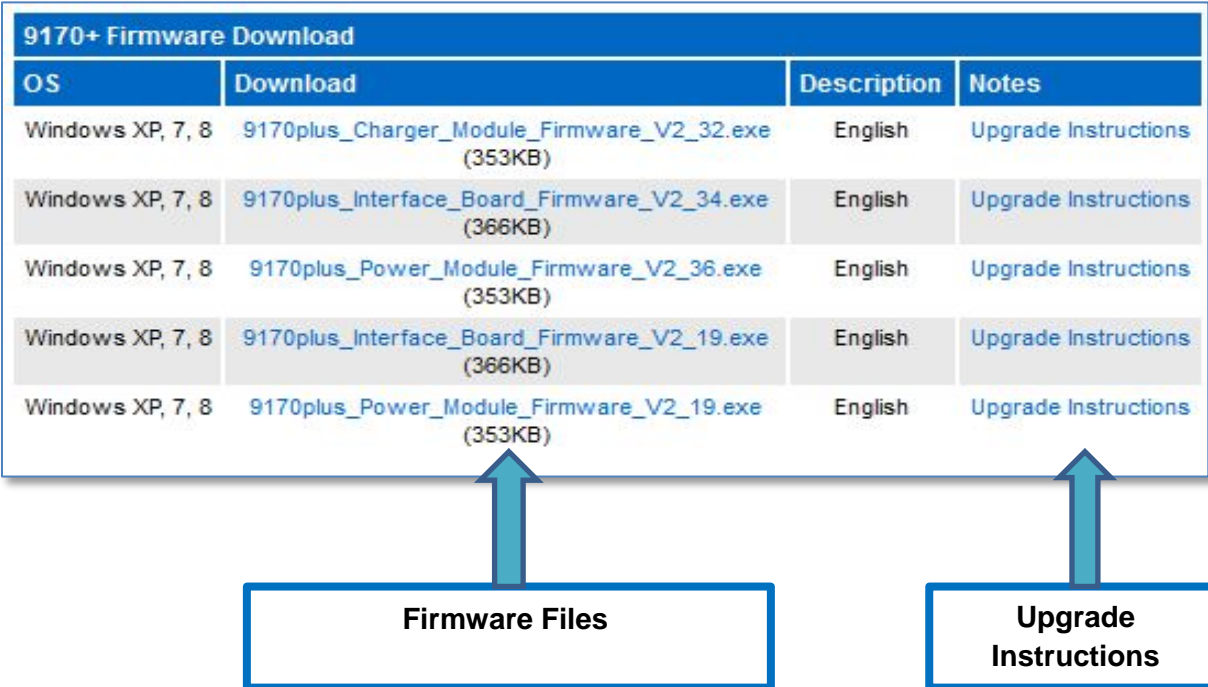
9170+ Firmware Download

| OS | Download | Description | Notes |
|---|---|---|---|
| Windows XP, 7, 8 | 9170plus_Charger_Module_Firmware_V2_32.exe (353KB) | English | Upgrade Instructions |
| Windows XP, 7, 8 | 9170plus_Interface_Board_Firmware_V2_34.exe (366KB) | English | Upgrade Instructions |
| Windows XP, 7, 8 | 9170plus_Power_Module_Firmware_V2_36.exe (353KB) | English | Upgrade Instructions |
| Windows XP, 7, 8 | 9170plus_Interface_Board_Firmware_V2_19.exe (366KB) | English | Upgrade Instructions |
| Windows XP, 7, 8 | 9170plus_Power_Module_Firmware_V2_19.exe (353KB) | English | Upgrade Instructions |

Firmware Files

Upgrade Instructions